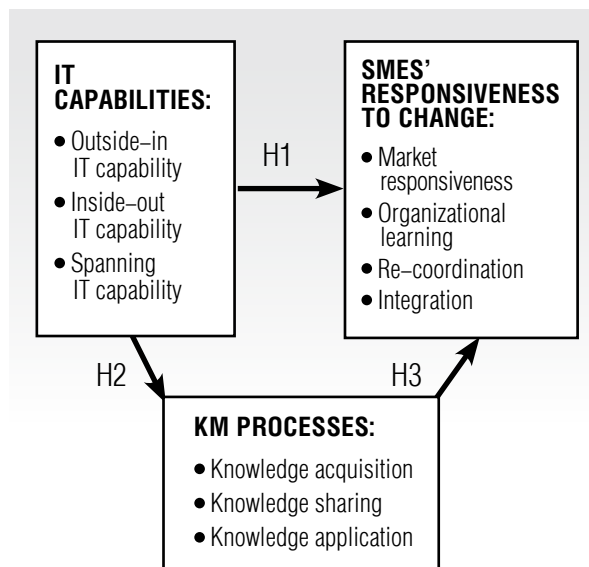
IT CAPABILITIES:
• Outside–in IT capability
• Inside–out IT capability
• Spanning IT capability

H1

SMES' RESPONSIVENESS TO CHANGE:
• Market responsiveness
• Organizational learning
• Re–coordination
• Integration

H2

H3

KM PROCESSES:
• Knowledge acquisition
• Knowledge sharing
• Knowledge application